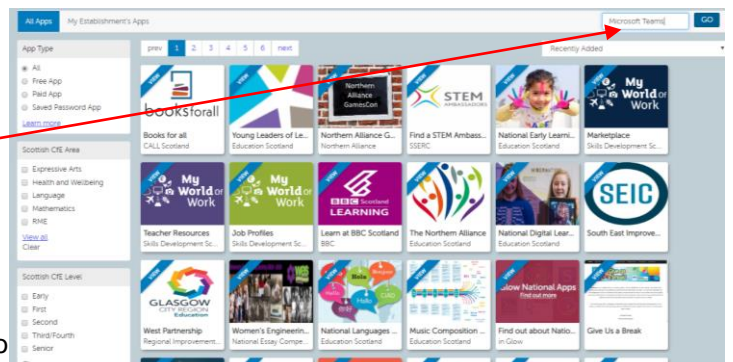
All Apps | My Establishment's Apps

Microsoft Teams | GO

prev 1 2 3 4 5 6 next

Recently Added

App Type
All
Free App
Paid App
Saved Password App
Learn more

Scottish CfE Area
Expressive Arts
Health and Wellbeing
Language
Mathematics
RME
View all
Clear

Scottish CfE Level
Early
First
Second
Third/Fourth
Senior

VIEW
booksforall
Books for all
CALL Scotland

VIEW
Young Leaders of Le...
Education Scotland

Northern Alliance GamesCon
Northern Alliance G...
Northern Alliance

STEM AMBASSADORS
Find a STEM Ambass...
SSERC

VIEW
National Early Learni...
Education Scotland

VIEW
My World of Work
Marketplace
Skills Development Sc...

VIEW
My World of Work
Teacher Resources
Skills Development Sc...

VIEW
My World of Work
Job Profiles
Skills Development Sc...

VIEW
BBC Scotland LEARNING
Learn at BBC Scotland
BBC

VIEW
The Northern Alliance
Education Scotland

VIEW
National Digital Lear...
Education Scotland

SEIC
South East Improve...

VIEW
GLASGOW CITY REGION Education
West Partnership
Regional Improvement...

VIEW
Women's Engineerin...
National Essay Compe...

VIEW
National Languages ...
Education Scotland

VIEW
Music Composition ...
Education Scotland

VIEW
Glow National Apps
Find out more
Find out about Natio...
in Glow

Give Us a Break

o